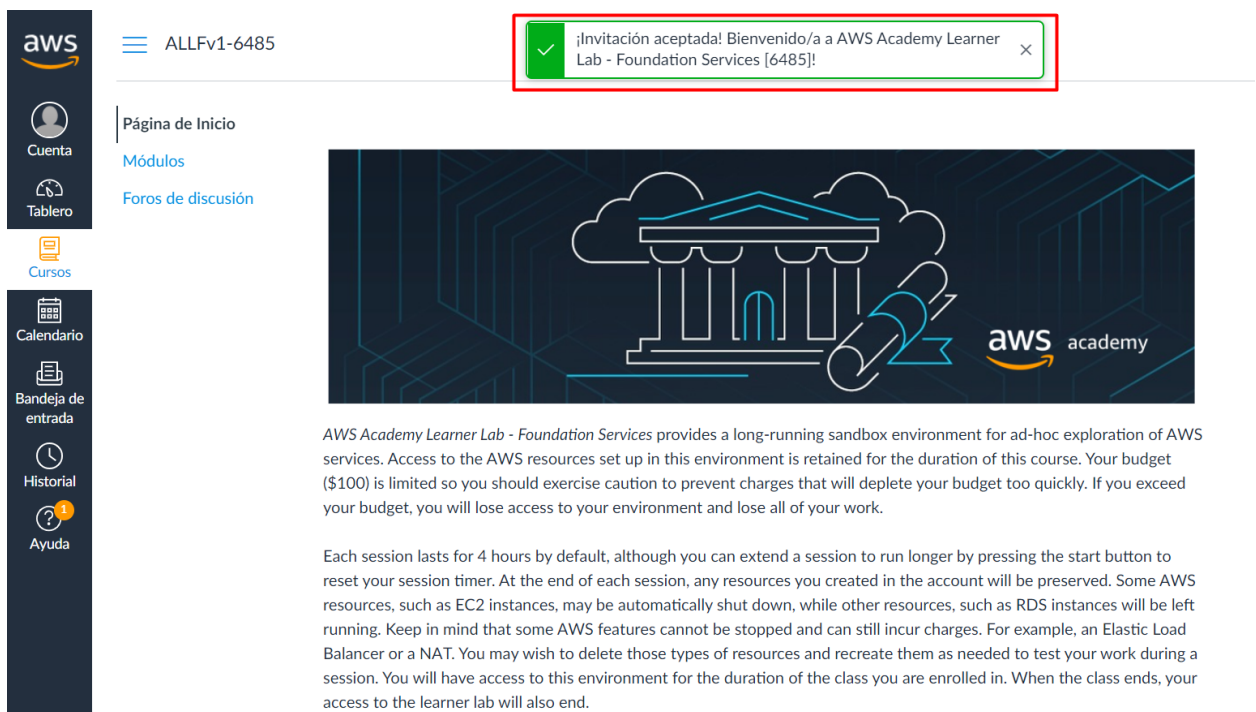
aws

Cuenta

Tablero

Cursos

Calendario

Bandeja de entrada

Historial

1

Ayuda

ALLFv1-6485

¡Invitación aceptada! Bienvenido/a a AWS Academy Learner Lab - Foundation Services [6485]!

×

Página de Inicio

Módulos

Foros de discusión

aws academy

AWS Academy Learner Lab - Foundation Services provides a long-running sandbox environment for ad-hoc exploration of AWS services. Access to the AWS resources set up in this environment is retained for the duration of this course. Your budget ($100) is limited so you should exercise caution to prevent charges that will deplete your budget too quickly. If you exceed your budget, you will lose access to your environment and lose all of your work.

Each session lasts for 4 hours by default, although you can extend a session to run longer by pressing the start button to reset your session timer. At the end of each session, any resources you created in the account will be preserved. Some AWS resources, such as EC2 instances, may be automatically shut down, while other resources, such as RDS instances will be left running. Keep in mind that some AWS features cannot be stopped and can still incur charges. For example, an Elastic Load Balancer or a NAT. You may wish to delete those types of resources and recreate them as needed to test your work during a session. You will have access to this environment for the duration of the class you are enrolled in. When the class ends, your access to the learner lab will also end.